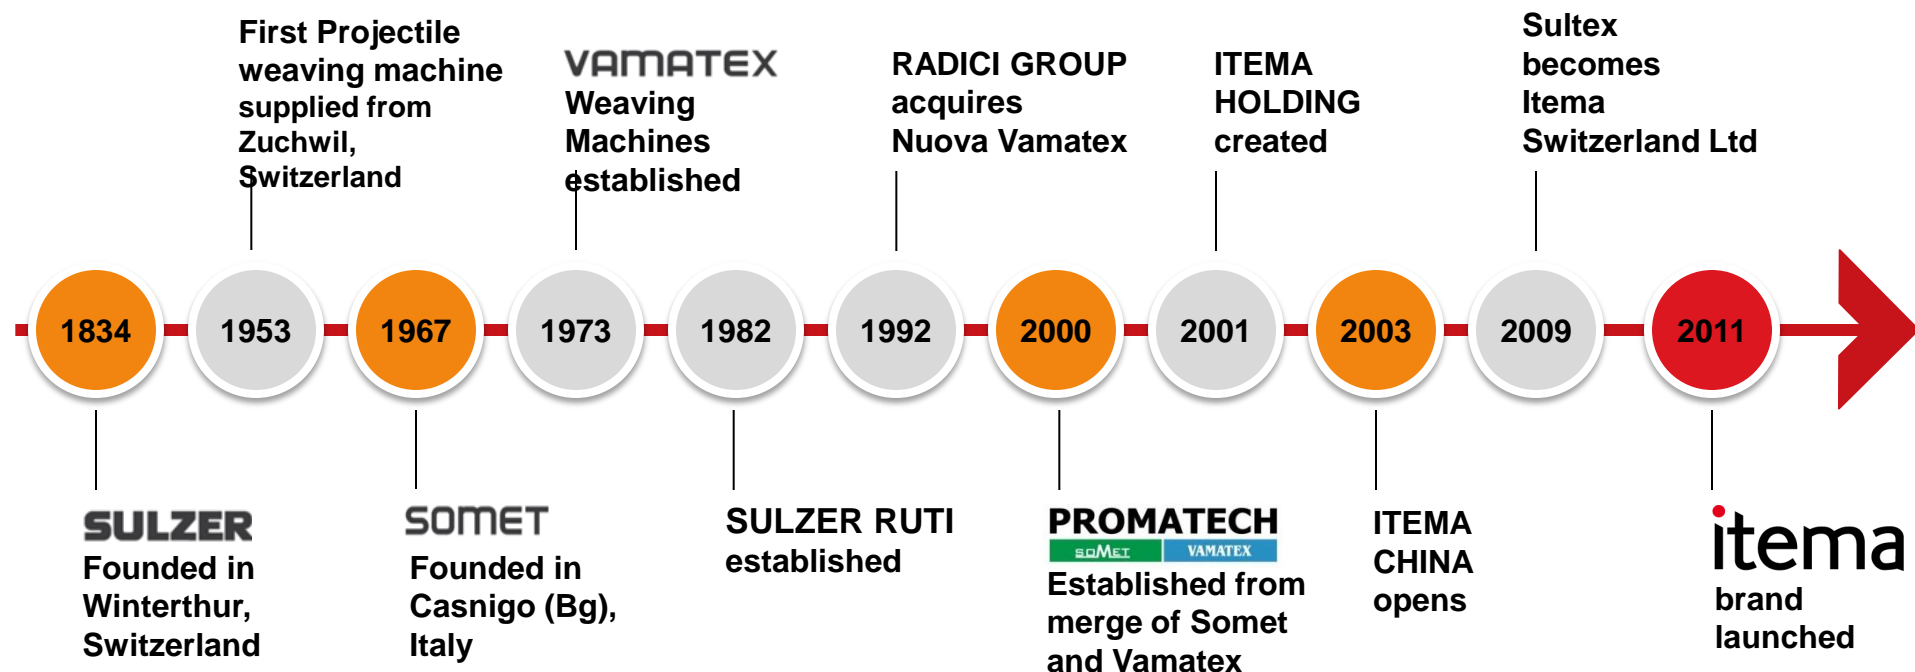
First Projectile weaving machine supplied from Zuchwil, Switzerland

VAMATEX
Weaving Machines established

RADICI GROUP acquires Nuova Vamatex

ITEMA HOLDING created

Sultex becomes Itema Switzerland Ltd

1834

1953

1967

1973

1982

1992

2000

2001

2003

2009

2011

SULZER
Founded in Winterthur, Switzerland

SOMET
Founded in Casnigo (Bg), Italy

SULZER RUTI established

PROMATECH
SOMET VAMATEX
Established from merge of Somet and Vamatex

ITEMA CHINA opens

itema
brand launched